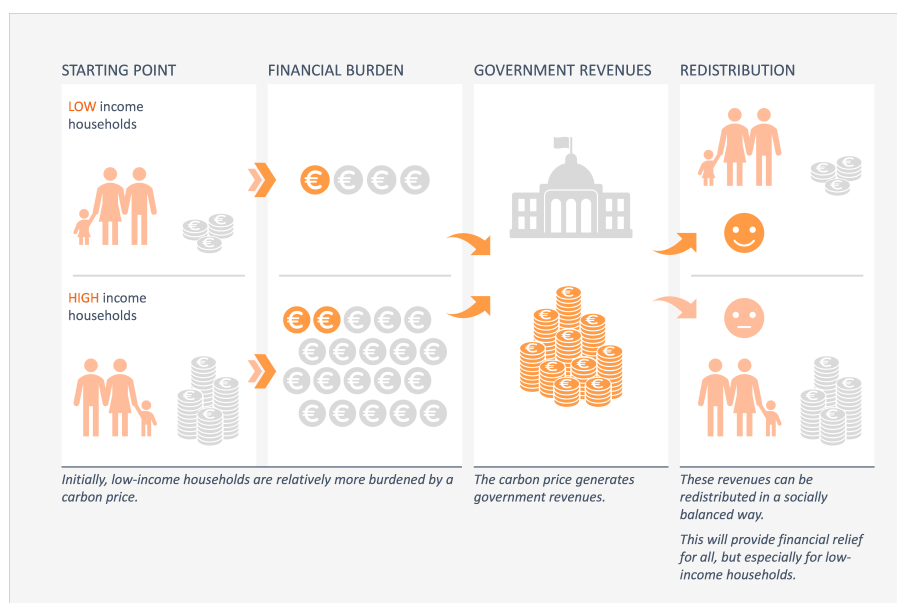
STARTING POINT

FINANCIAL BURDEN

GOVERNMENT REVENUES

REDISTRIBUTION

LOW income households

HIGH income households

Initially, low-income households are relatively more burdened by a carbon price.

The carbon price generates government revenues.

These revenues can be redistributed in a socially balanced way.

This will provide financial relief for all, but especially for low-income households.